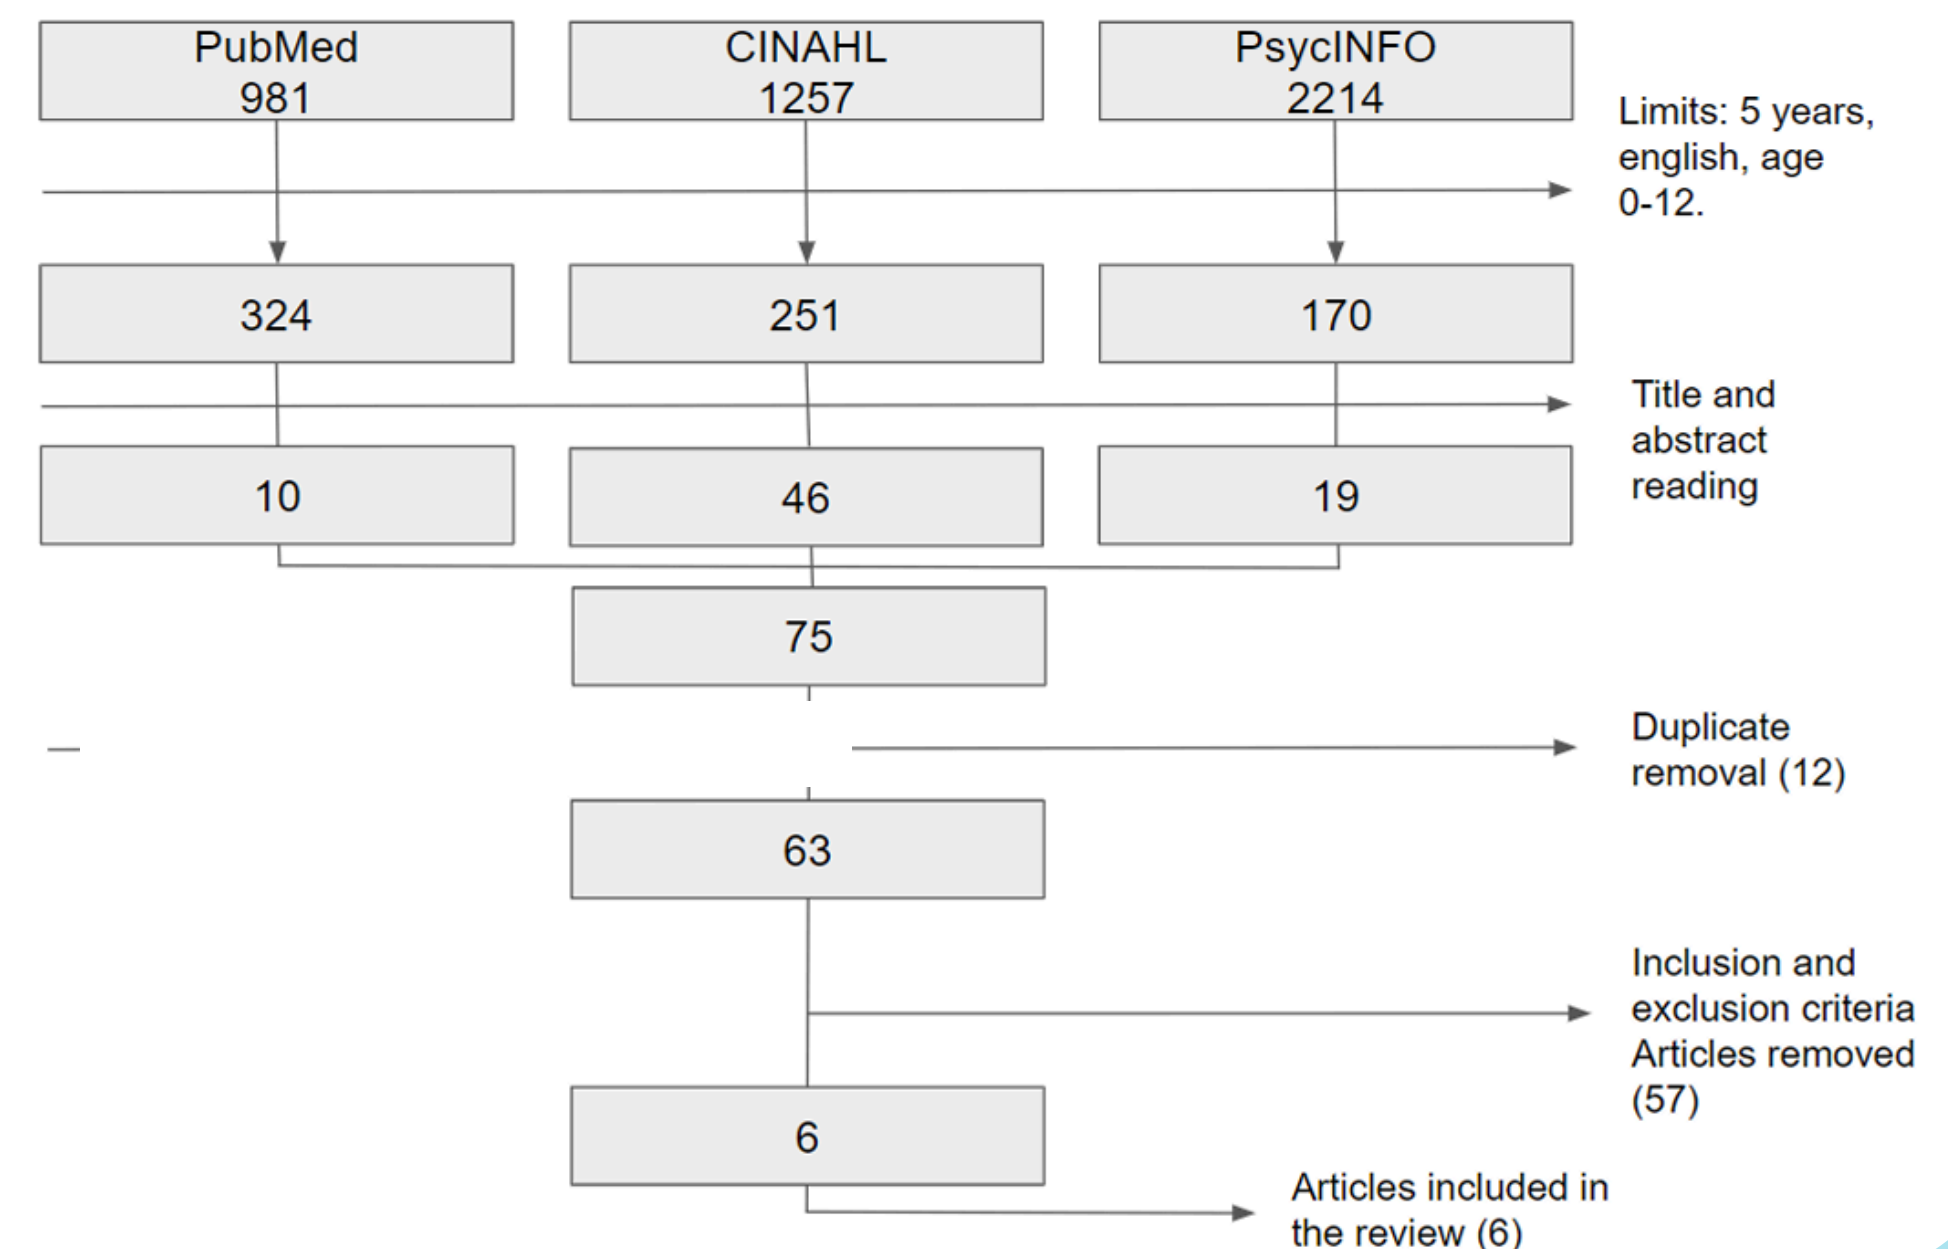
PubMed
981

CINAHL
1257

PsycINFO
2214

Limits: 5 years, english, age 0-12.

324

251

170

Title and abstract reading

10

46

19

75

Duplicate removal (12)

63

Inclusion and exclusion criteria Articles removed (57)

6

Articles included in the review (6)